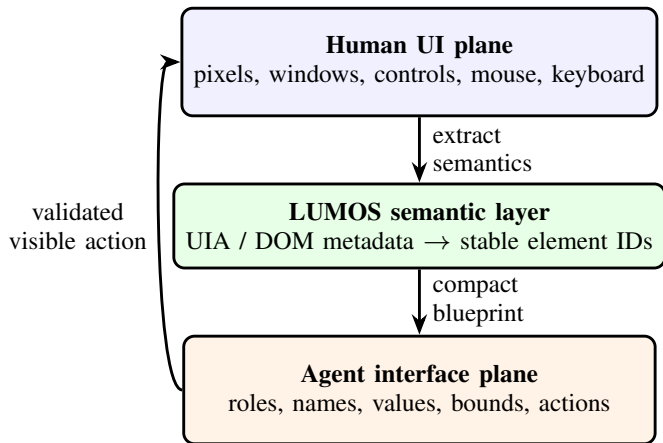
Human UI plane
pixels, windows, controls, mouse, keyboard

extract
semantics

validated
visible action

LUMOS semantic layer
UIA / DOM metadata $\rightarrow$ stable element IDs

compact
blueprint

Agent interface plane
roles, names, values, bounds, actions